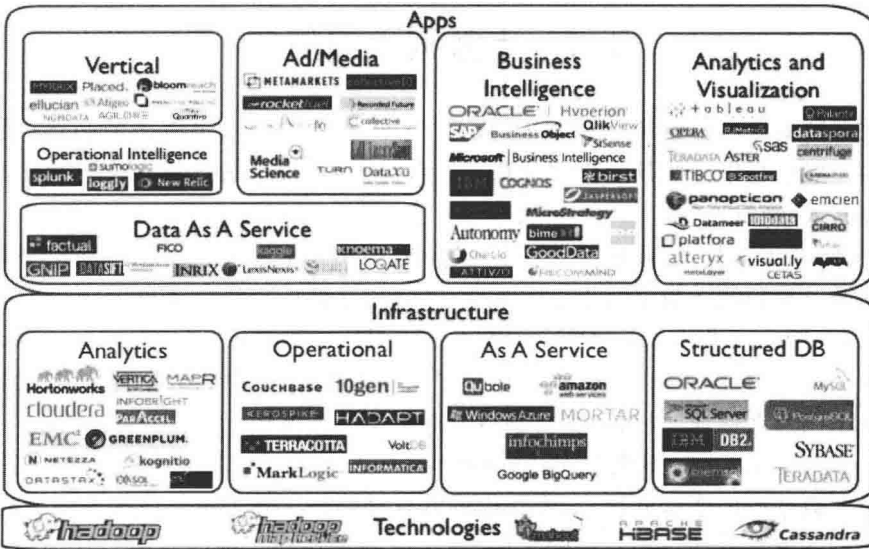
Apps

Vertical
Placed. bloomreach
ellucian Altigeo
NUMDATA AGRILOGIC Quantivo

Operational Intelligence
splunk. sumologic
loggly New Relic.

Ad/Media
METAMARKETS collective[i]
rocketfuel Recorded Future
collective
Media Science TURN DataXu

Data As A Service
factual. FICO kaggle knoema
GNIP DATASIFT INRIX LexisNexis LOQATE

Business Intelligence
ORACLE Hyperion
SAP Business Objects QlikView
StSense
Microsoft Business Intelligence
IBM COGNOS birst
JASPERSOFT
MicroStrategy
Autonomy bime
GoodData
Chartio
ATTIVIO RECOMMIND

Analytics and Visualization
tableau Palantir
OPERA Metrics dataspora
TERADATA ASTER sas centrifuge
TIBCO Spotfire
panopticon emcien
Datameer 10gdata
platfora CIRRO
alteryx visual.ly AYATA
CETAS

Infrastructure

Analytics
Hortonworks VERTICA MAPR
cloudera INFOBRIGHT
PARACCEL
EMC GREENPLUM.
NETEZZA kognitio
DATASTAX CALSOL

Operational
Couchbase 10gen
AEROSPIKE HADAPT
TERRACOTTA VoltDB
MarkLogic INFORMATICA

As A Service
Qubole amazon web services
Windows Azure MORTAR
infochimps
Google BigQuery

Structured DB
ORACLE MySQL
SQL Server PostgreSQL
IBM DB2. SYBASE
TERADATA

hadoop hadoop Technologies APACHE HBASE Cassandra